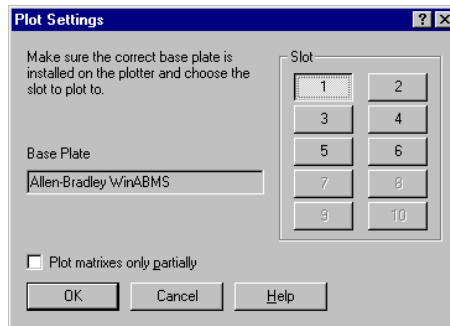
Plot Settings

?

X

Make sure the correct base plate is installed on the plotter and choose the slot to plot to.

Slot

1

2

3

4

5

6

7

8

9

10

Base Plate

Allen-Bradley WinABMS

Plot matrixes only partially

OK

Cancel

Help